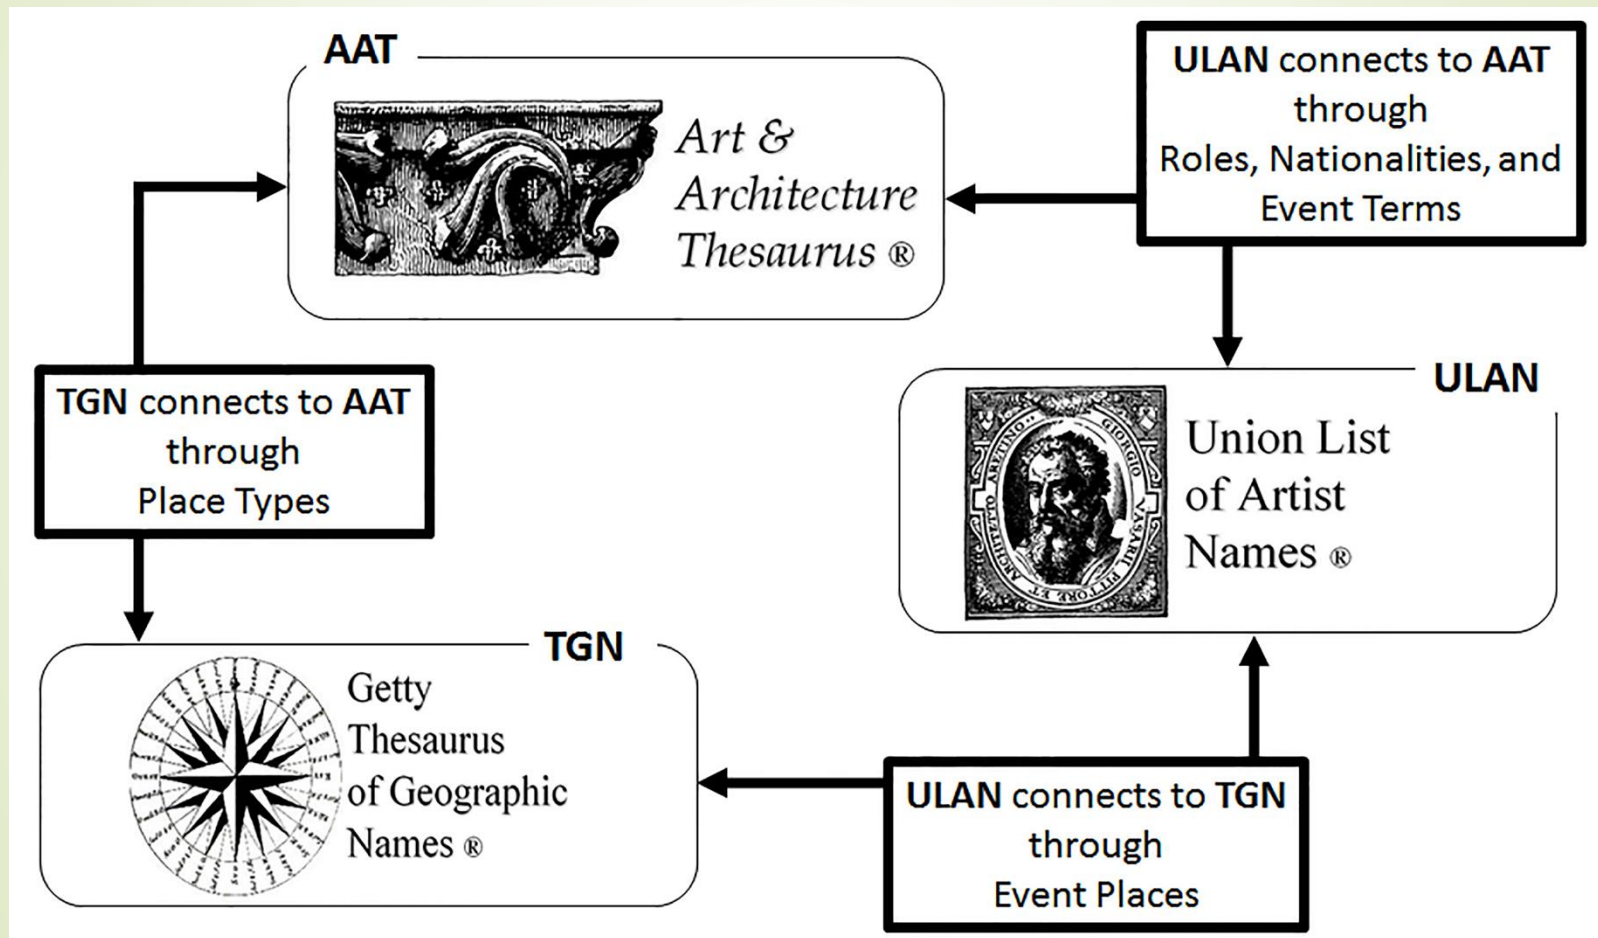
AAT

Art & Architecture Thesaurus ®

ULAN connects to AAT through Roles, Nationalities, and Event Terms

TGN connects to AAT through Place Types

ULAN

GIORGIO VASARI PITTORE ET ARCHITETTO ARETINO

Union List of Artist Names ®

TGN

Getty Thesaurus of Geographic Names ®

ULAN connects to TGN through Event Places